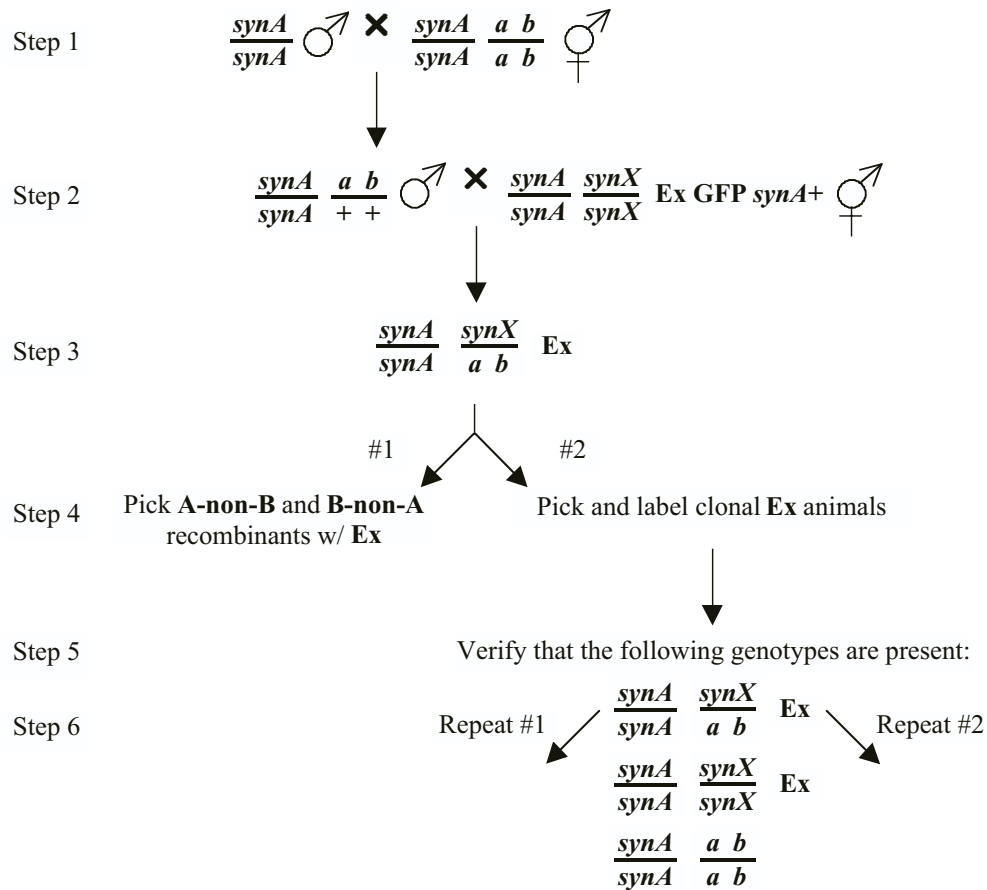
Step 1 $\frac{synA}{synA}$ ♂ × $\frac{synA}{synA}$ $\frac{a\ b}{a\ b}$ ⚥

Step 2 $\frac{synA}{synA}$ $\frac{a\ b}{+\ +}$ ♂ × $\frac{synA}{synA}$ $\frac{synX}{synX}$ Ex GFP synA+ ⚥

Step 3 $\frac{synA}{synA}$ $\frac{synX}{a\ b}$ Ex

#1 #2

Step 4 Pick A-non-B and B-non-A recombinants w/ Ex

Pick and label clonal Ex animals

Step 5 Verify that the following genotypes are present:

Step 6 Repeat #1 $\frac{synA}{synA}$ $\frac{synX}{a\ b}$ Ex Repeat #2

$\frac{synA}{synA}$ $\frac{synX}{synX}$ Ex

$\frac{synA}{synA}$ $\frac{a\ b}{a\ b}$